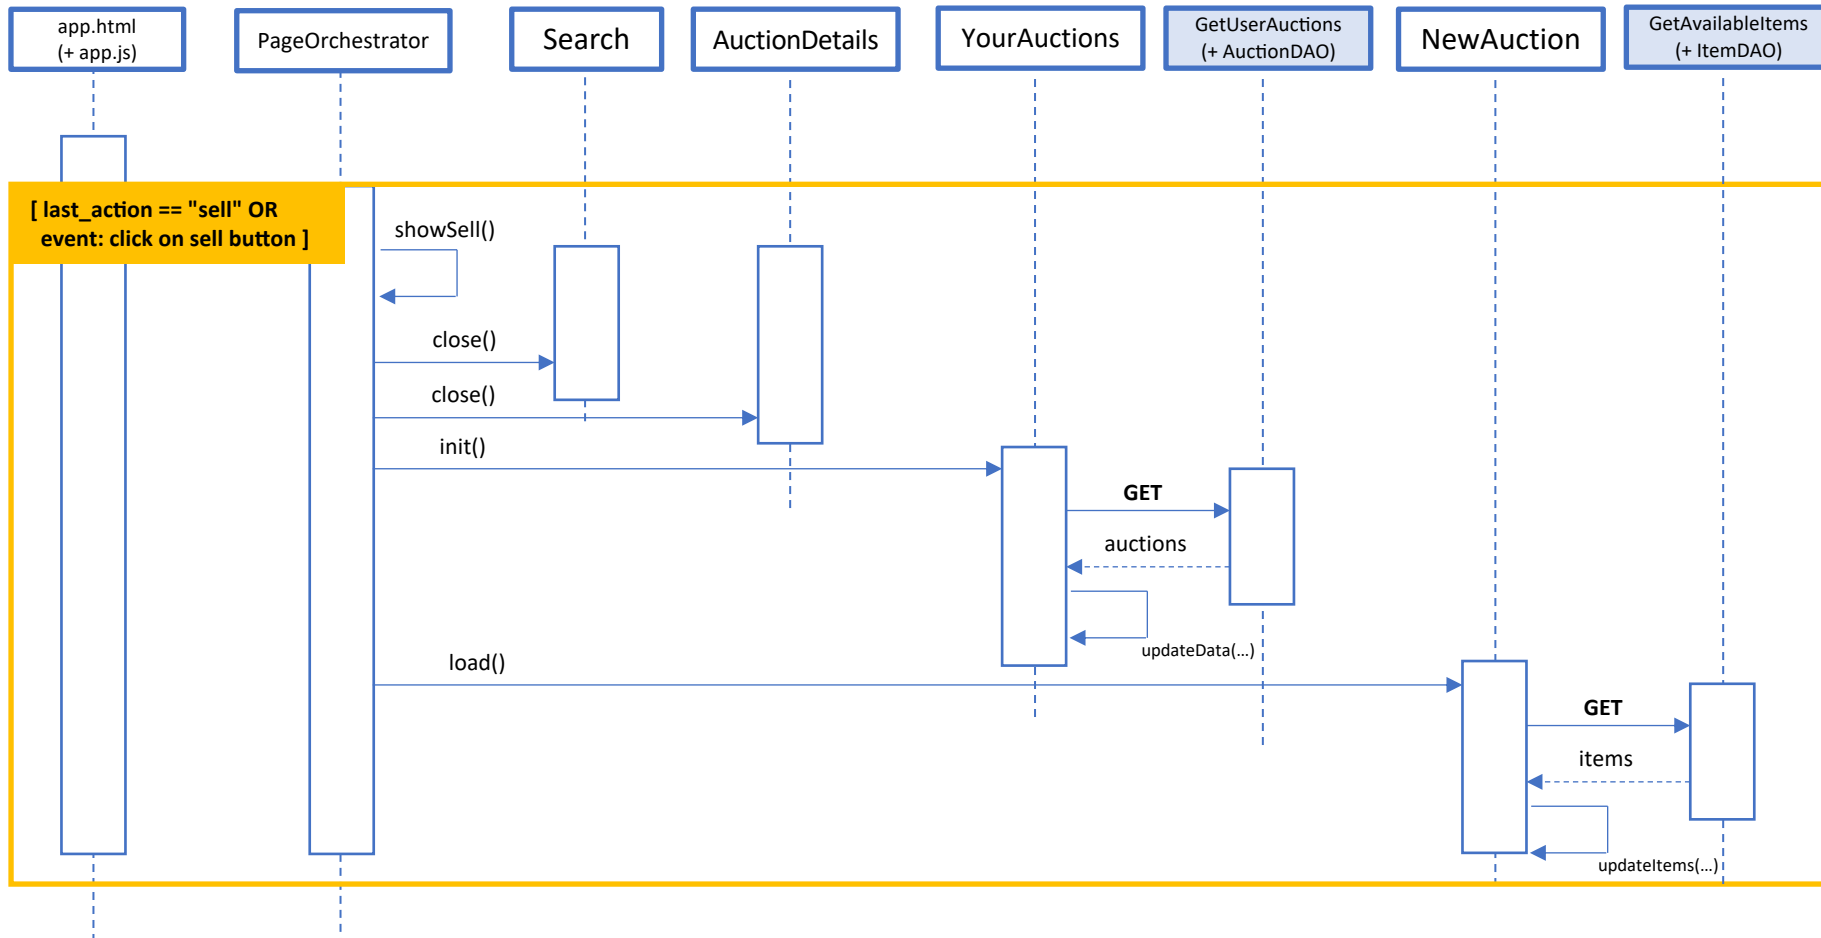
app.html
(+ app.js)

PageOrchestrator

Search

AuctionDetails

YourAuctions

GetUserAuctions
(+ AuctionDAO)

NewAuction

GetAvailableItems
(+ ItemDAO)

[ last_action == "sell" OR
event: click on sell button ]

showSell()

close()

close()

init()

GET

auctions

updateData(...)

load()

GET

items

updateItems(...)